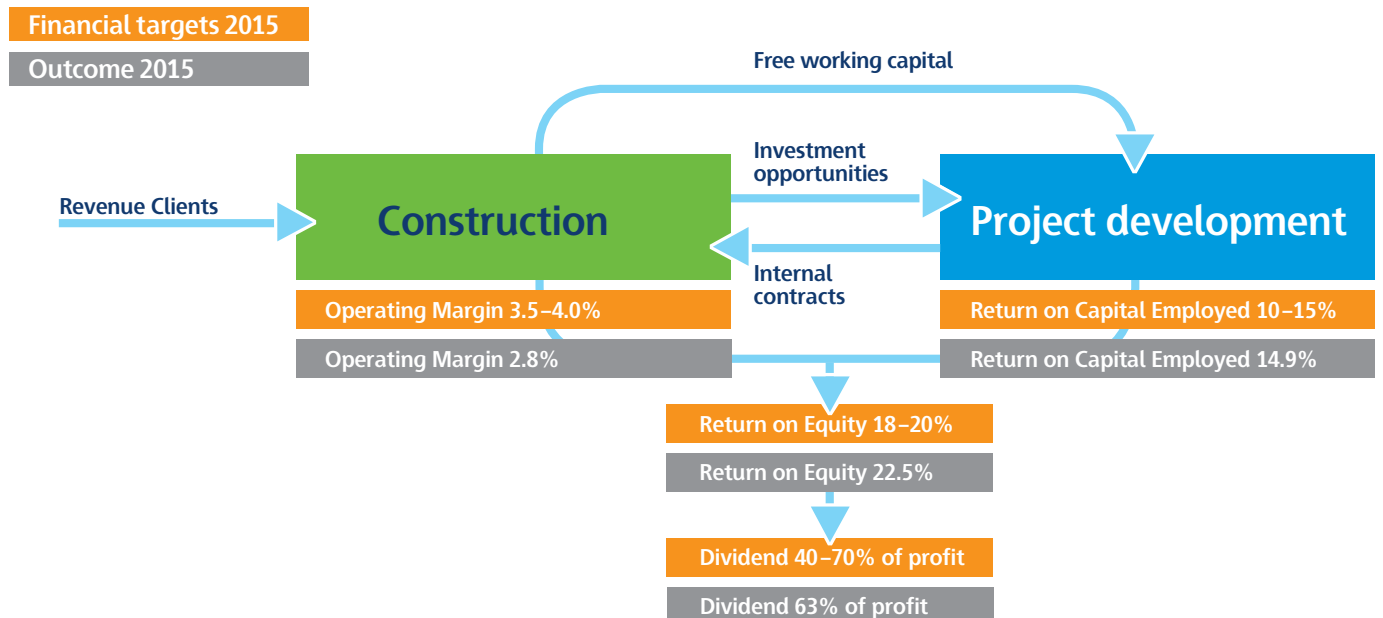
Financial targets 2015

Outcome 2015

Free working capital

Revenue Clients

Construction

Investment opportunities

Internal contracts

Project development

Operating Margin 3.5–4.0%

Operating Margin 2.8%

Return on Capital Employed 10–15%

Return on Capital Employed 14.9%

Return on Equity 18–20%

Return on Equity 22.5%

Dividend 40–70% of profit

Dividend 63% of profit